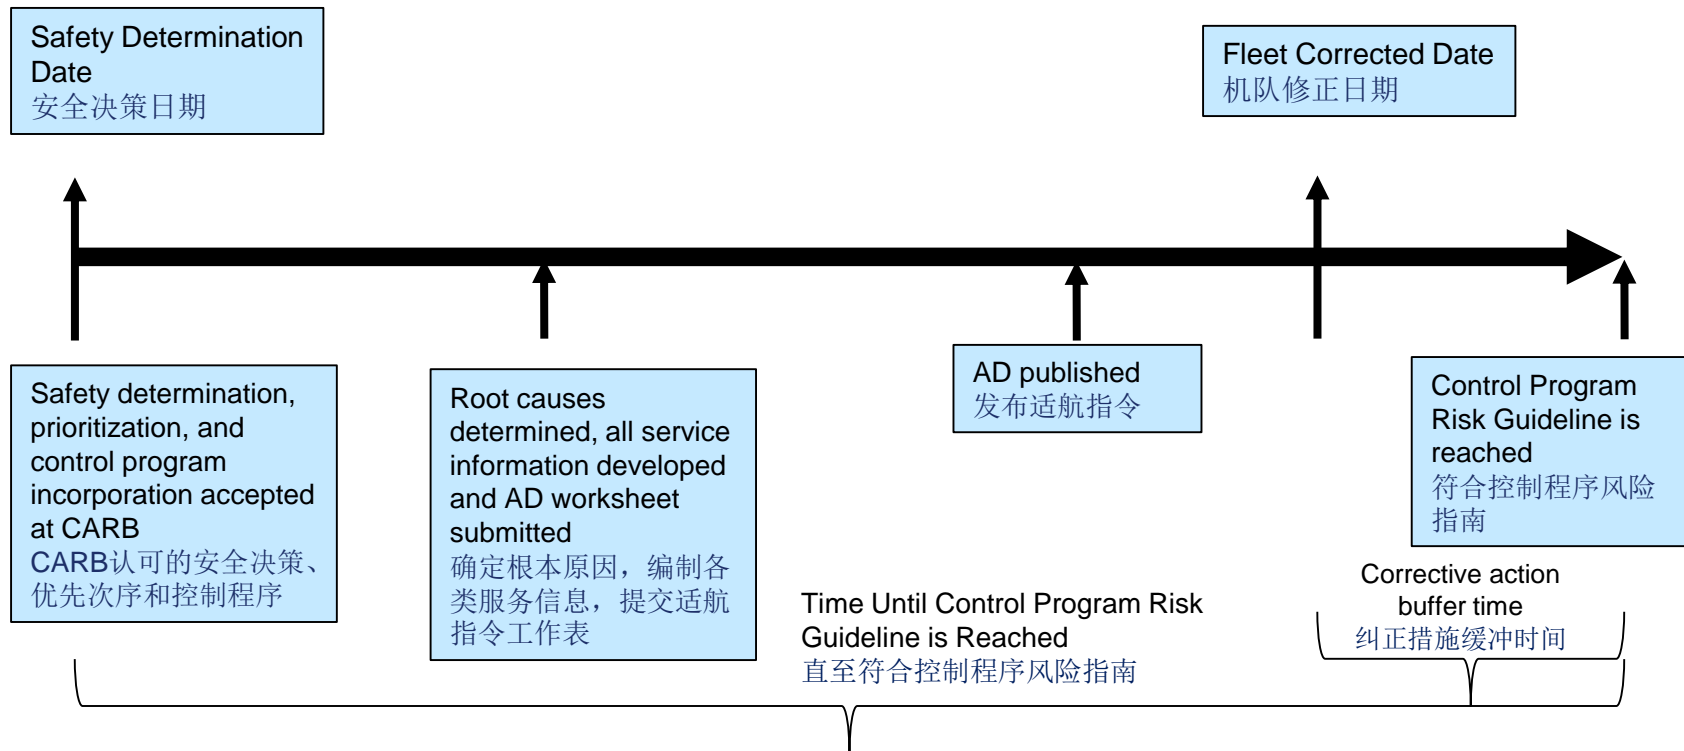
Safety Determination Date
安全决策日期

Fleet Corrected Date
机队修正日期

Safety determination, prioritization, and control program incorporation accepted at CARB
CARB认可的安全决策、优先次序和控制程序

Root causes determined, all service information developed and AD worksheet submitted
确定根本原因，编制各类服务信息，提交适航指令工作表

AD published
发布适航指令

Control Program Risk Guideline is reached
符合控制程序风险指南

Corrective action buffer time
纠正措施缓冲时间

Time Until Control Program Risk Guideline is Reached
直至符合控制程序风险指南